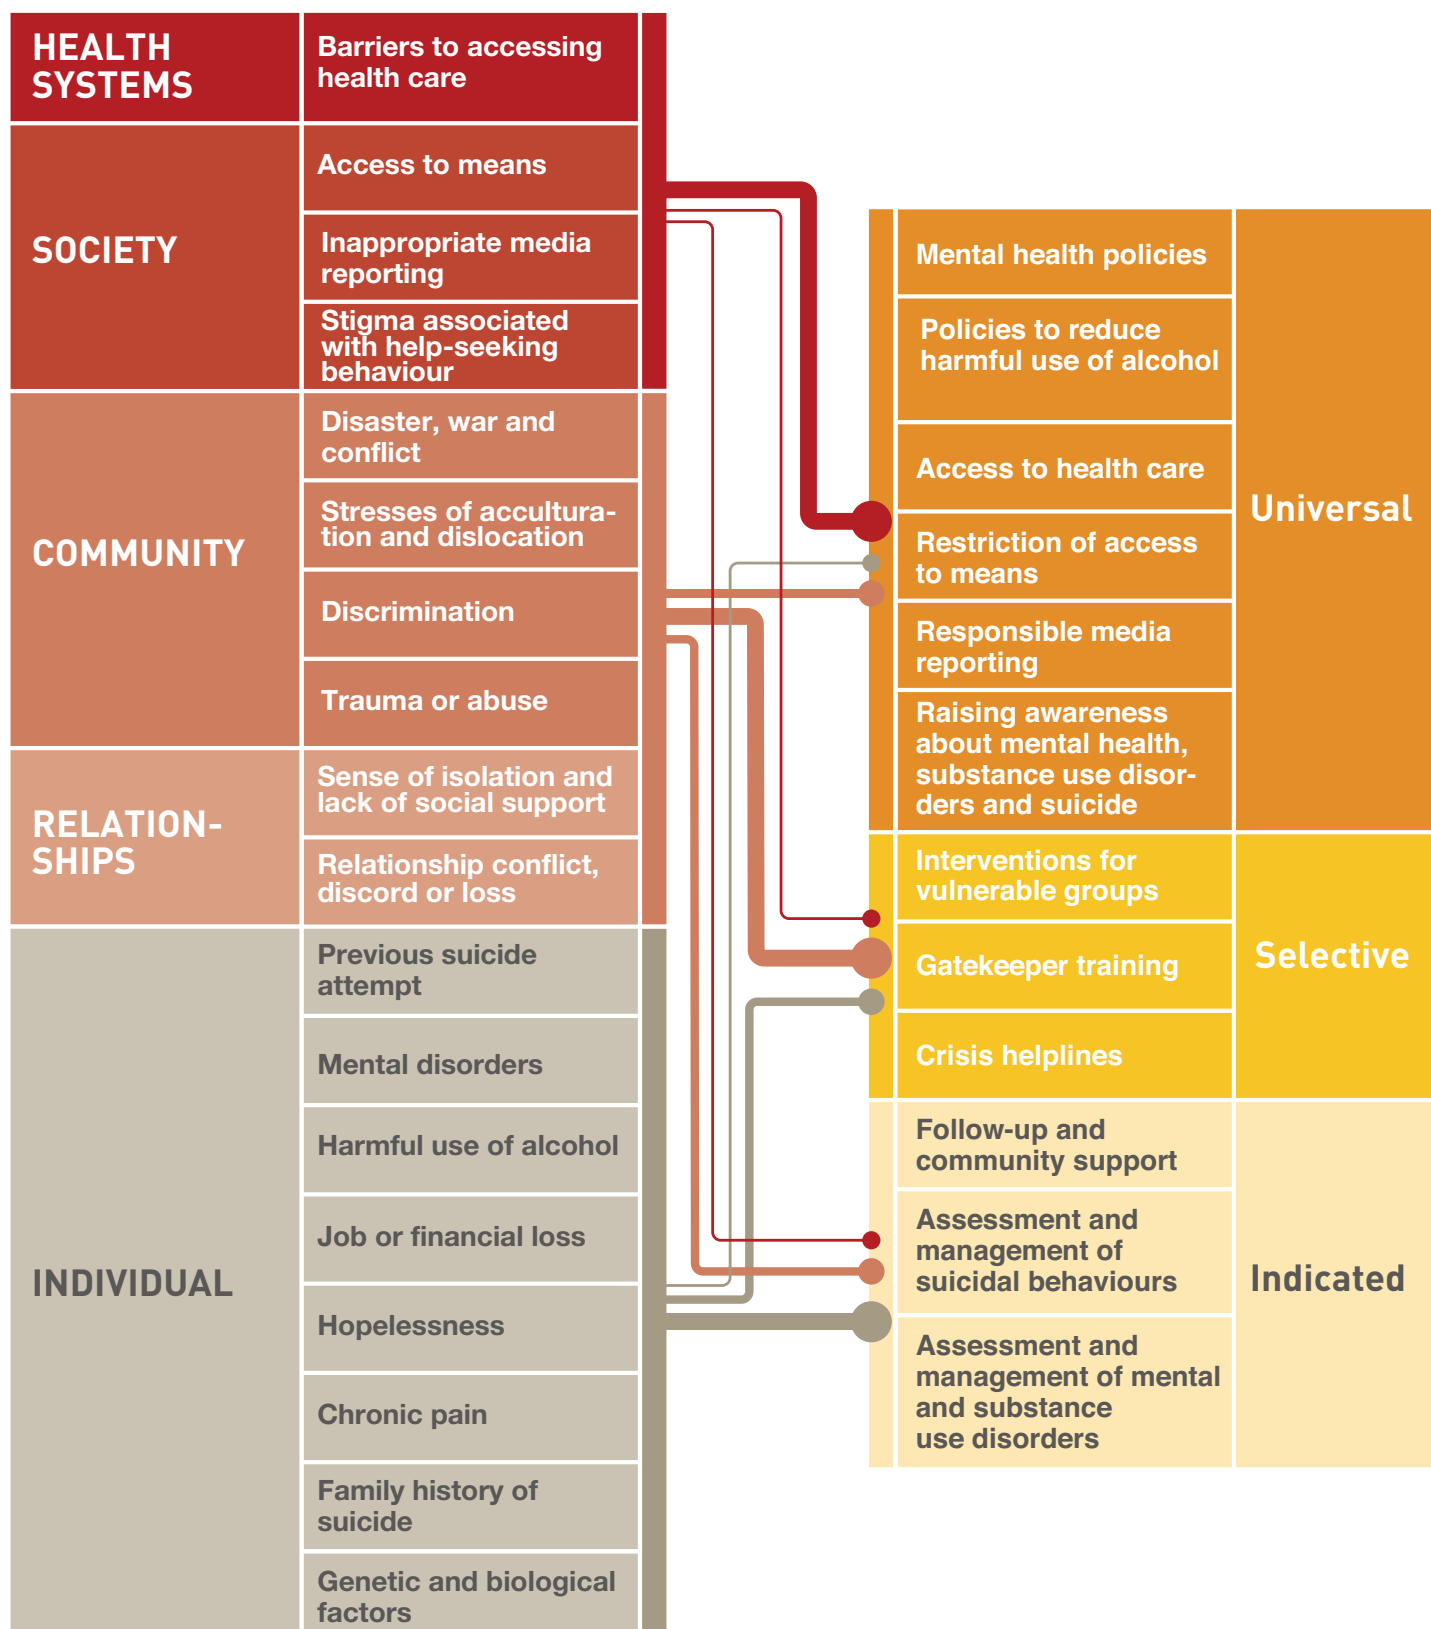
HEALTH SYSTEMS

Barriers to accessing health care

SOCIETY

Access to means

Inappropriate media reporting

Stigma associated with help-seeking behaviour

COMMUNITY

Disaster, war and conflict

Stresses of acculturation and dislocation

Discrimination

Trauma or abuse

RELATION-SHIPS

Sense of isolation and lack of social support

Relationship conflict, discord or loss

INDIVIDUAL

Previous suicide attempt

Mental disorders

Harmful use of alcohol

Job or financial loss

Hopelessness

Chronic pain

Family history of suicide

Genetic and biological factors

Mental health policies

Policies to reduce harmful use of alcohol

Access to health care

Restriction of access to means

Responsible media reporting

Raising awareness about mental health, substance use disorders and suicide

Universal

Interventions for vulnerable groups

Gatekeeper training

Crisis helplines

Selective

Follow-up and community support

Assessment and management of suicidal behaviours

Assessment and management of mental and substance use disorders

Indicated